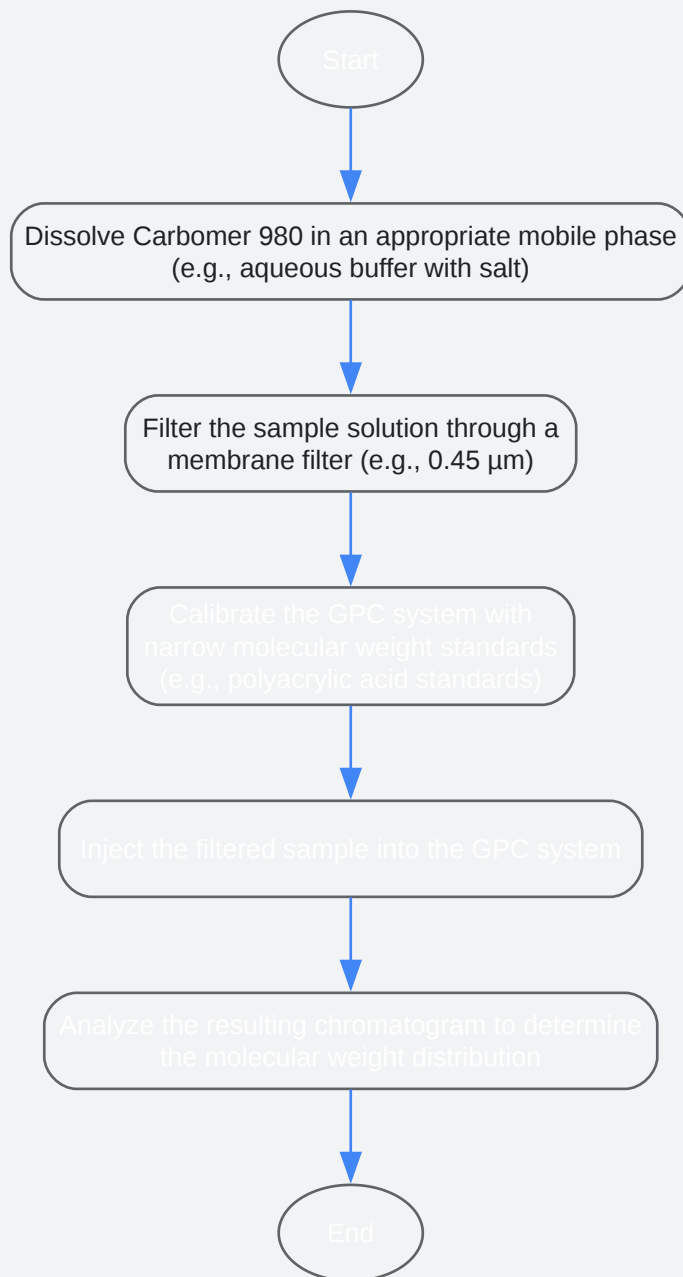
Start

Dissolve Carbomer 980 in an appropriate mobile phase (e.g., aqueous buffer with salt)

Filter the sample solution through a membrane filter (e.g., 0.45 µm)

Calibrate the GPC system with narrow molecular weight standards (e.g., polyacrylic acid standards)

Inject the filtered sample into the GPC system

Analyze the resulting chromatogram to determine the molecular weight distribution

End